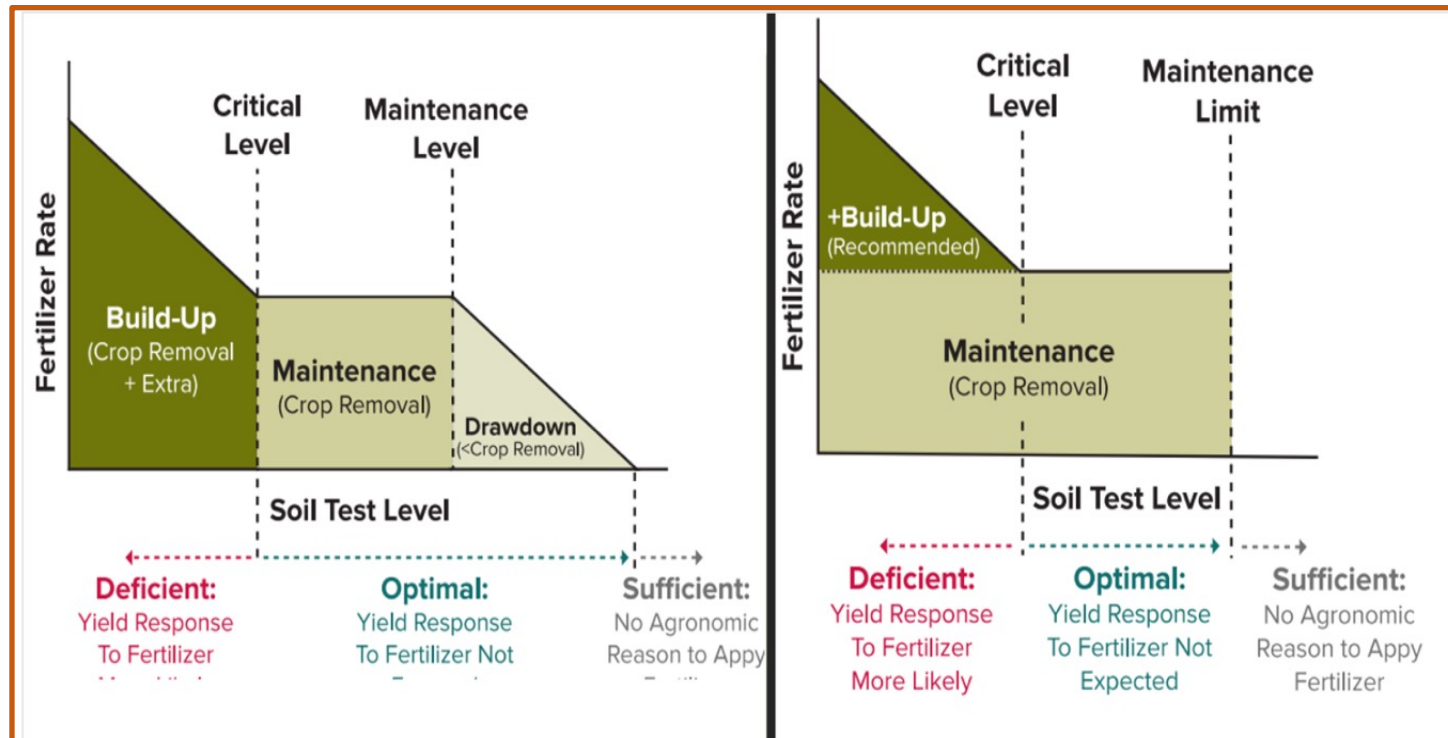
Critical Level

Maintenance Level

Fertilizer Rate

Build-Up (Crop Removal + Extra)

Maintenance (Crop Removal)

Drawdown (<Crop Removal)

Soil Test Level

Deficient: Yield Response To Fertilizer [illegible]

Optimal: Yield Response To Fertilizer Not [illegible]

Sufficient: No Agronomic Reason to Appy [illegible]

Critical Level

Maintenance Limit

Fertilizer Rate

+Build-Up (Recommended)

Maintenance (Crop Removal)

Soil Test Level

Deficient: Yield Response To Fertilizer More Likely

Optimal: Yield Response To Fertilizer Not Expected

Sufficient: No Agronomic Reason to Appy Fertilizer